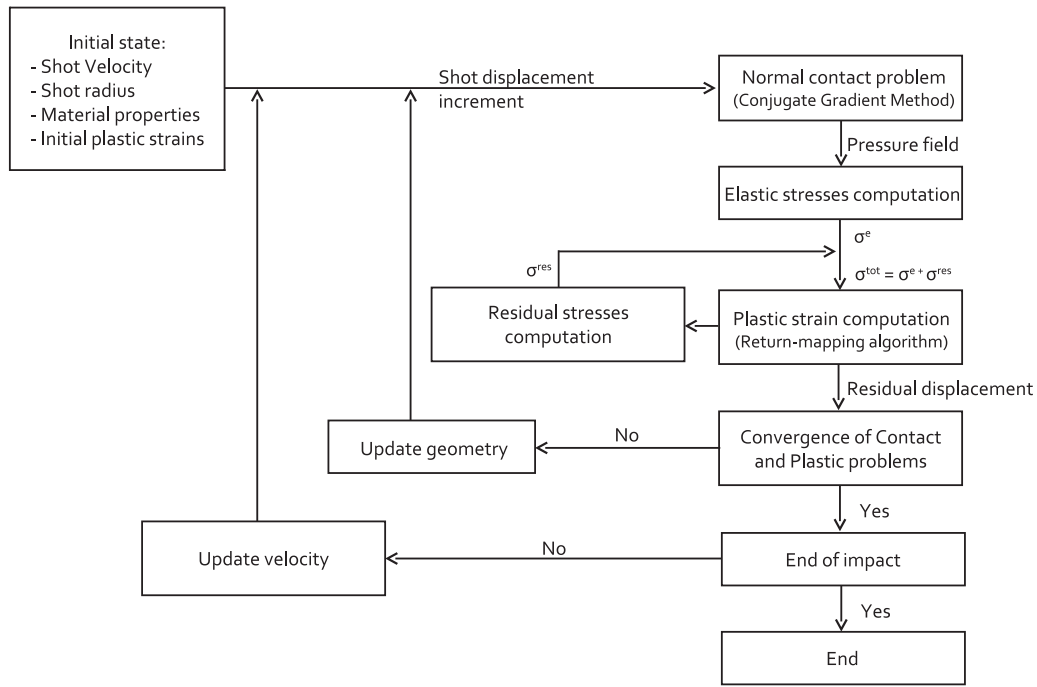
Initial state:
- Shot Velocity
- Shot radius
- Material properties
- Initial plastic strains

Shot displacement increment

Normal contact problem (Conjugate Gradient Method)

Pressure field

Elastic stresses computation

$\sigma^{e}$

$\sigma^{res}$

$\sigma^{tot} = \sigma^{e} + \sigma^{res}$

Residual stresses computation

Plastic strain computation (Return-mapping algorithm)

Residual displacement

Update geometry

No

Convergence of Contact and Plastic problems

Yes

Update velocity

No

End of impact

Yes

End